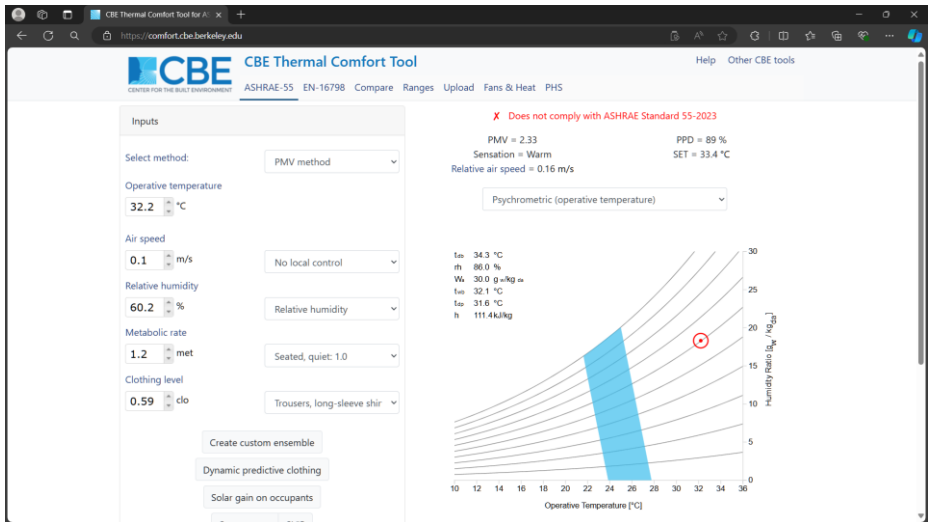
CBE Thermal Comfort Tool for A
https://comfort.cbe.berkeley.edu

CBE
CENTER FOR THE BUILT ENVIRONMENT

CBE Thermal Comfort Tool

Help Other CBE tools

ASHRAE-55 EN-16798 Compare Ranges Upload Fans & Heat PHS

Inputs

Select method: PMV method

Operative temperature
32.2 °C

Air speed
0.1 m/s No local control

Relative humidity
60.2 % Relative humidity

Metabolic rate
1.2 met Seated, quiet: 1.0

Clothing level
0.59 clo Trousers, long-sleeve shir

Create custom ensemble

Dynamic predictive clothing

Solar gain on occupants

✗ Does not comply with ASHRAE Standard 55-2023

PMV = 2.33
Sensation = Warm
Relative air speed = 0.16 m/s

PPD = 89 %
SET = 33.4 °C

Psychrometric (operative temperature)

$t_{db}$ 34.3 °C
rh 86.0 %
$W_a$ 30.0 $g_w/kg_{da}$
$t_{wb}$ 32.1 °C
$t_{dp}$ 31.6 °C
h 111.4 kJ/kg

30
25
20
15
10
5
0

Humidity Ratio [$g_w$ / $kg_{da}$]

10 12 14 16 18 20 22 24 26 28 30 32 34 36

Operative Temperature [°C]